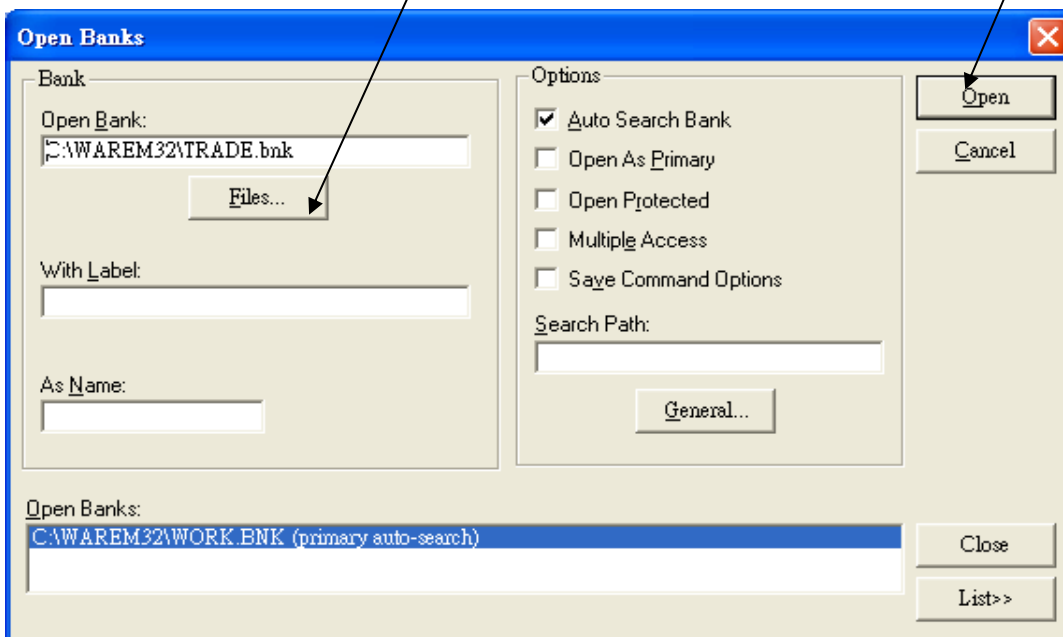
Open Banks

Bank

Open Bank:

C:\WAREM32\TRADE.bnk

Files...

With Label:

As Name:

Options

Auto Search Bank

Open As Primary

Open Protected

Multiple Access

Save Command Options

Search Path:

General...

Open

Cancel

Open Banks:

C:\WAREM32\WORK.BNK (primary auto-search)

Close

List>>